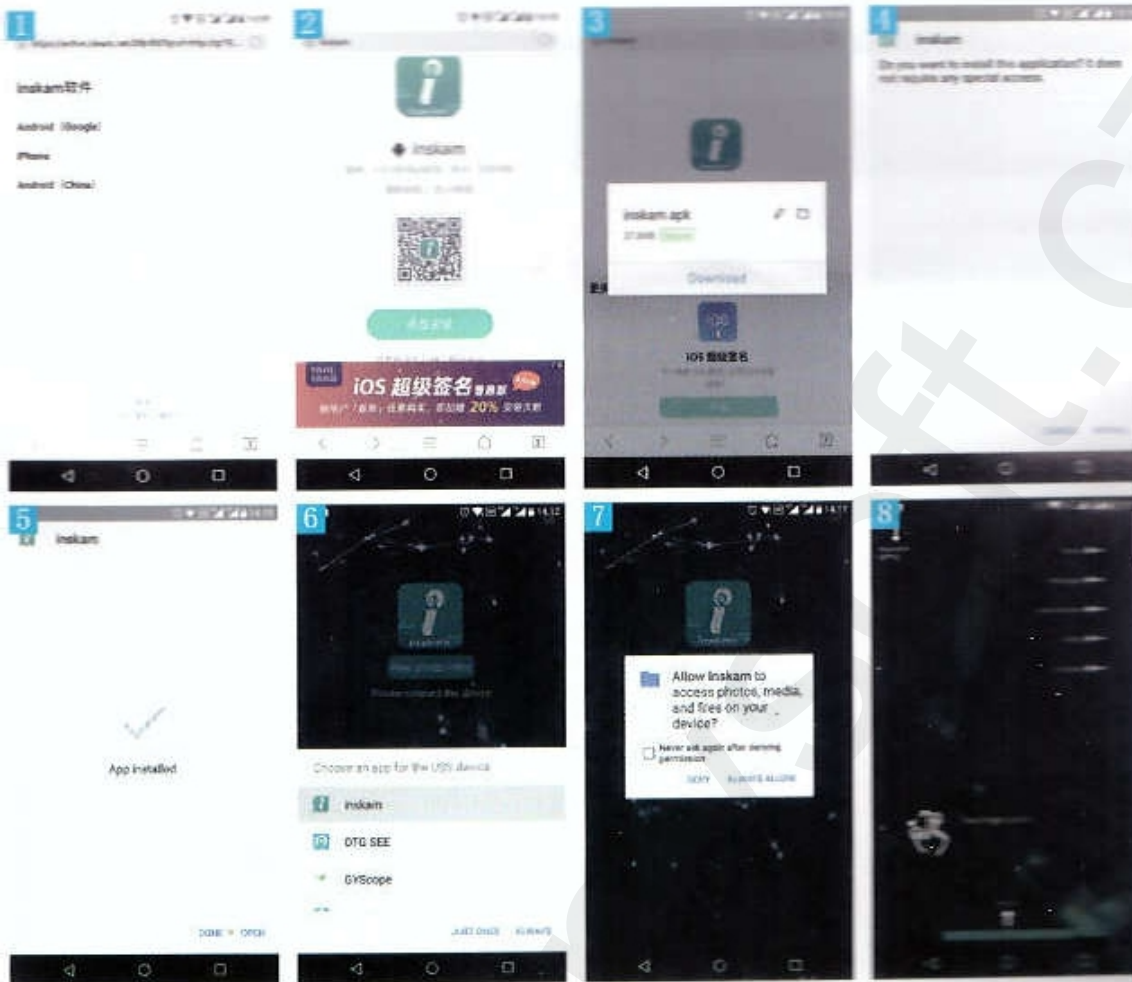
1

inskam软件

Android (Google)

iPhone

Android (China)

2

inskam

iOS 超级签名

20%

3

inskam.apk

Download

iOS 超级签名

4

inskam

Do you want to install this application? It does not require any special access.

5

inskam

App installed

DONE OPEN

6

Choose an app for the USB device

inskam

OTG SEE

GYScope

JUST ONCE ALWAYS

7

Allow inskam to access photos, media, and files on your device?

Never ask again after denying permission

DENY ALWAYS ALLOW

8